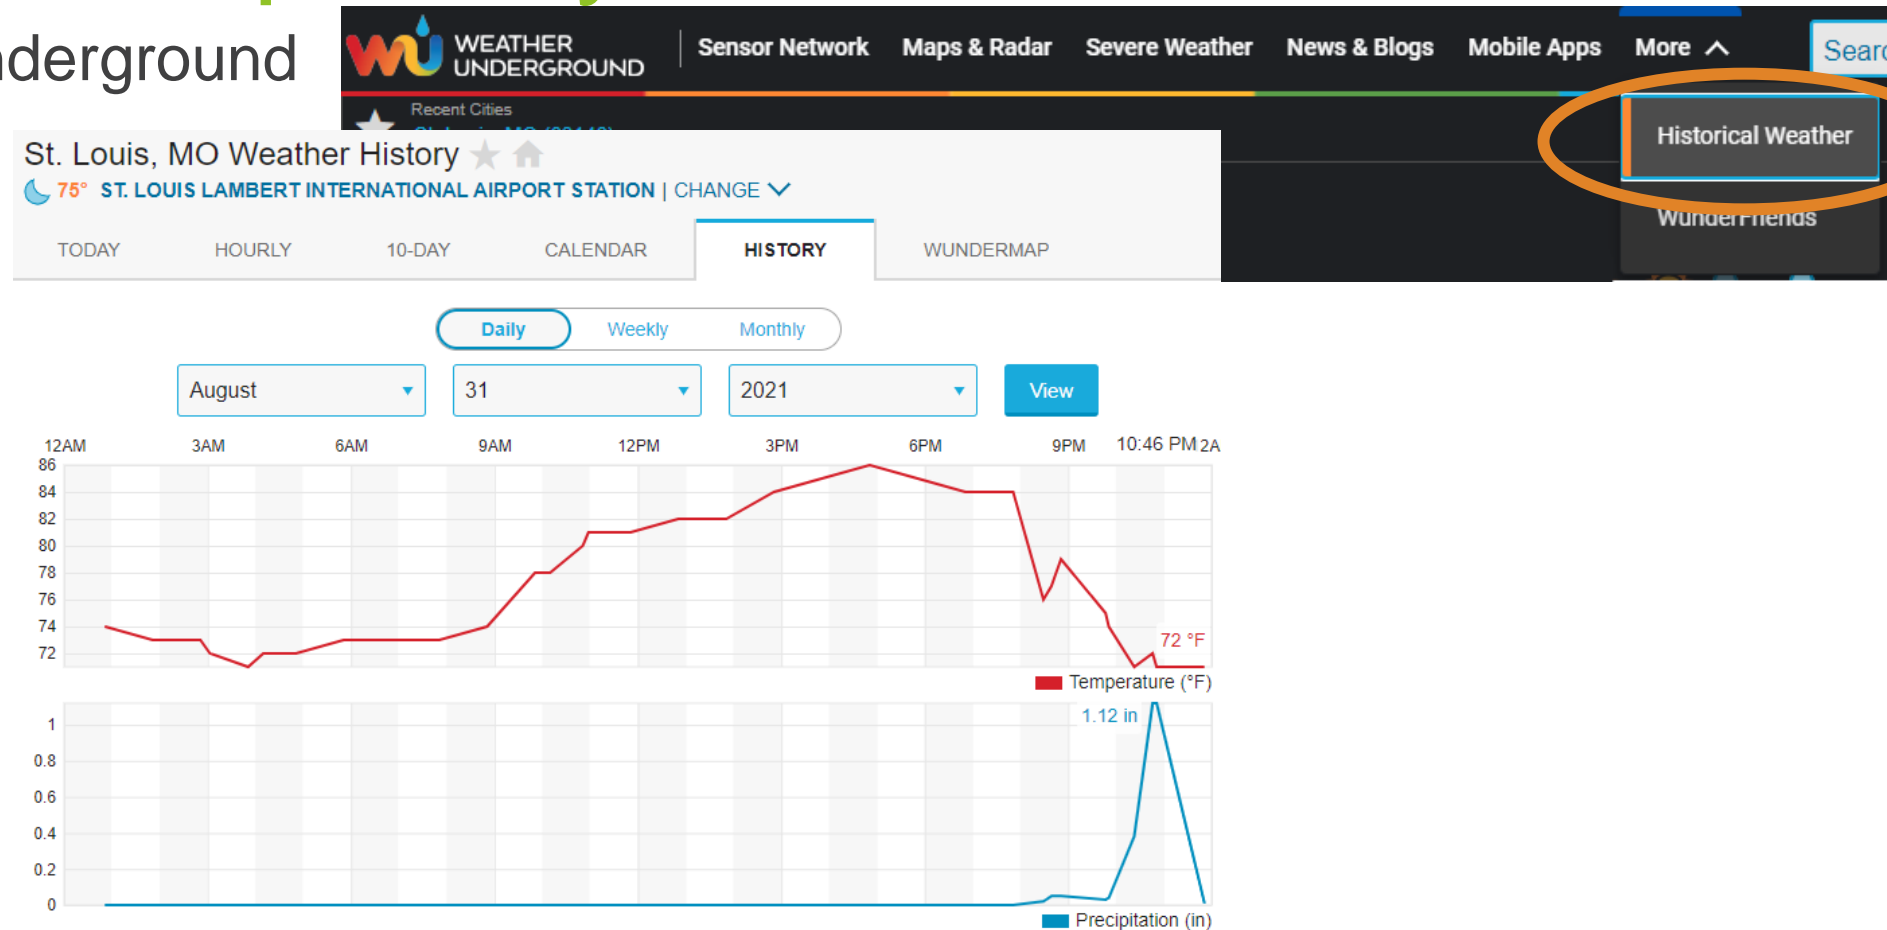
derground

WEATHER UNDERGROUND

Sensor Network Maps & Radar Severe Weather News & Blogs Mobile Apps More

Searc

Recent Cities

Historical Weather

WunderFriends

St. Louis, MO Weather History

75° ST. LOUIS LAMBERT INTERNATIONAL AIRPORT STATION | CHANGE

TODAY HOURLY 10-DAY CALENDAR HISTORY WUNDERMAP

Daily Weekly Monthly

August 31 2021 View

12AM 3AM 6AM 9AM 12PM 3PM 6PM 9PM 10:46 PM 2A

86
84
82
80
78
76
74
72

72 °F

Temperature (°F)

1.12 in

1
0.8
0.6
0.4
0.2
0

Precipitation (in)